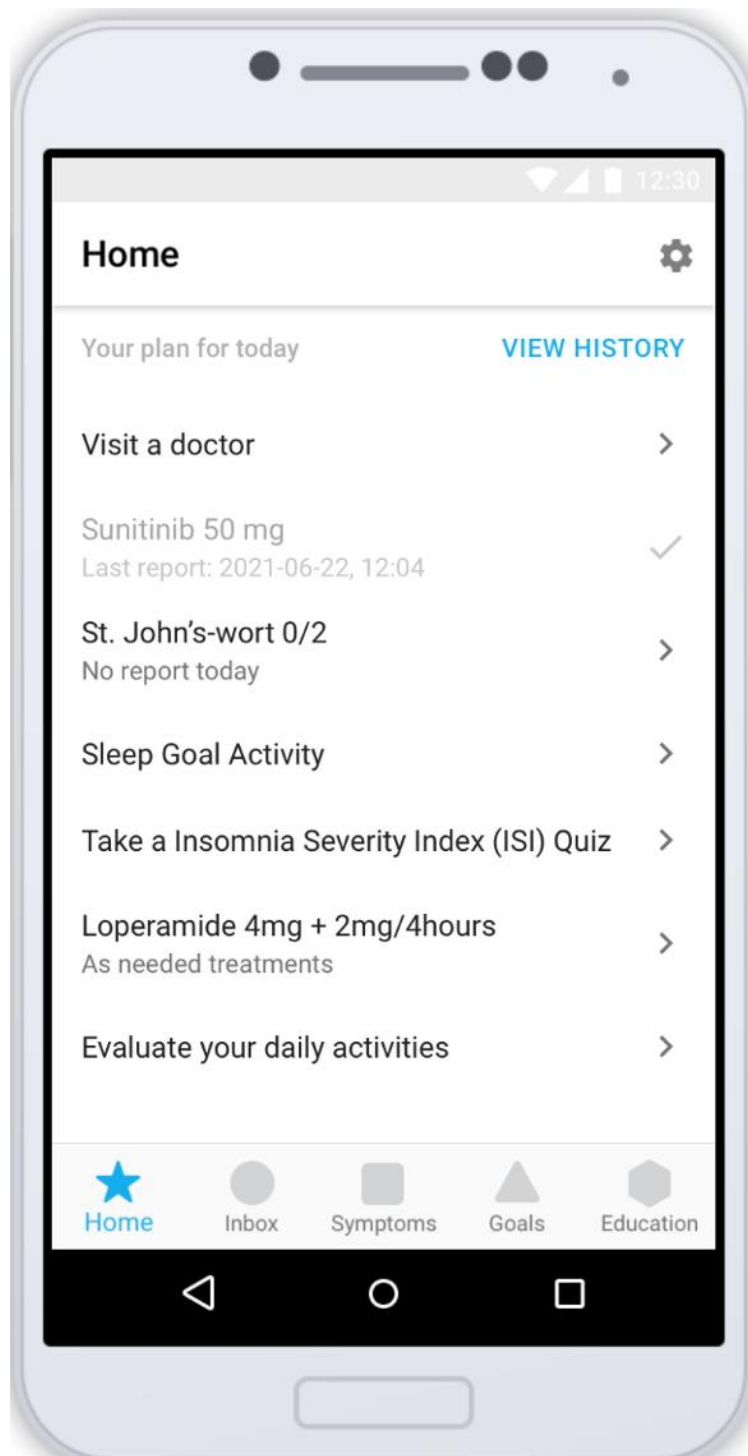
12:30

Home

Your plan for today VIEW HISTORY

Visit a doctor

Sunitinib 50 mg
Last report: 2021-06-22, 12:04

St. John's-wort 0/2
No report today

Sleep Goal Activity

Take a Insomnia Severity Index (ISI) Quiz

Loperamide 4mg + 2mg/4hours
As needed treatments

Evaluate your daily activities

Home Inbox Symptoms Goals Education